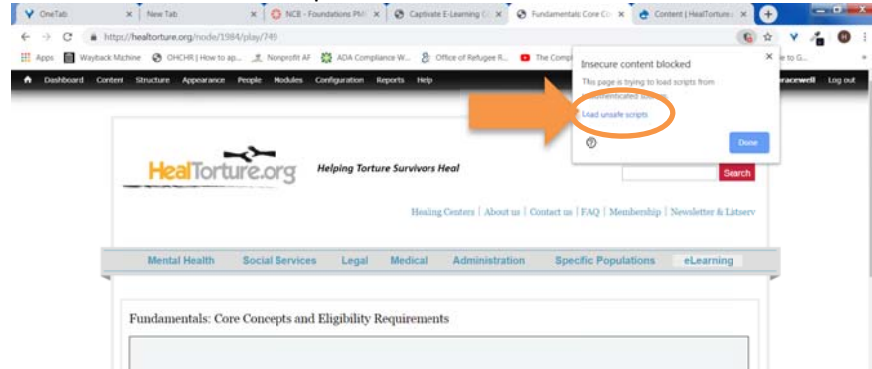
OneTab | New Tab | NCB - Foundations PM | Captivate E-Learning | Fundamentals Core Co | Content | HealTorture

https://healtorture.org/node/1984/play/749

Apps | Wayback Machine | OHCHR | How to ap... | Nonprofit AF | ADA Compliance W... | Office of Refugee R... | The Compl | e to G...

Dashboard | Content | Structure | Appearance | People | Modules | Configuration | Reports | Help | racewell | Log out

Insecure content blocked

This page is trying to load scripts from unauthenticated sources.

Load unsafe scripts

Done

HealTorture.org

Helping Torture Survivors Heal

Search

Healing Centers | About us | Contact us | FAQ | Membership | Newsletter & Listserv

Mental Health | Social Services | Legal | Medical | Administration | Specific Populations | eLearning

Fundamentals: Core Concepts and Eligibility Requirements